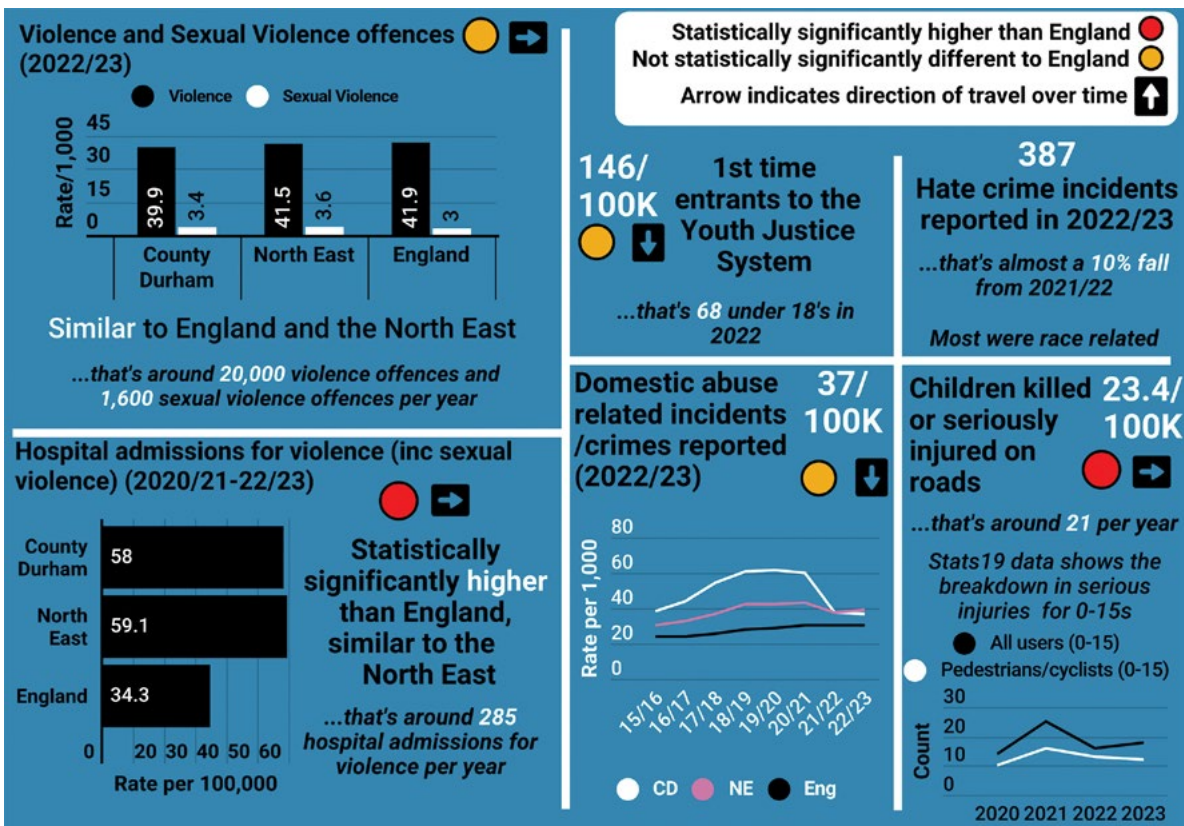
Violence and Sexual Violence offences (2022/23)

Violence Sexual Violence

Rate/1,000

45
30
15
0

| | County Durham | North East | England |
|---|---|---|---|
| Violence | 39.9 | 41.5 | 41.9 |
| Sexual Violence | 3.4 | 3.6 | 3 |

Similar to England and the North East

...that's around 20,000 violence offences and 1,600 sexual violence offences per year

Statistically significantly higher than England
Not statistically significantly different to England
Arrow indicates direction of travel over time

146/100K

1st time entrants to the Youth Justice System

...that's 68 under 18's in 2022

387
Hate crime incidents reported in 2022/23

...that's almost a 10% fall from 2021/22

Most were race related

Hospital admissions for violence (inc sexual violence) (2020/21-22/23)

County Durham 58
North East 59.1
England 34.3

0 20 30 40 50 60
Rate per 100,000

Statistically significantly higher than England, similar to the North East

...that's around 285 hospital admissions for violence per year

Domestic abuse related incidents /crimes reported (2022/23)

37/100K

Rate per 1,000

80
60
40
20
0

15/16 16/17 17/18 18/19 19/20 20/21 21/22 22/23

CD NE Eng

Children killed or seriously injured on roads

23.4/100K

...that's around 21 per year

Stats19 data shows the breakdown in serious injuries for 0-15s

All users (0-15)
Pedestrians/cyclists (0-15)

Count

30
20
10
0

2020 2021 2022 2023